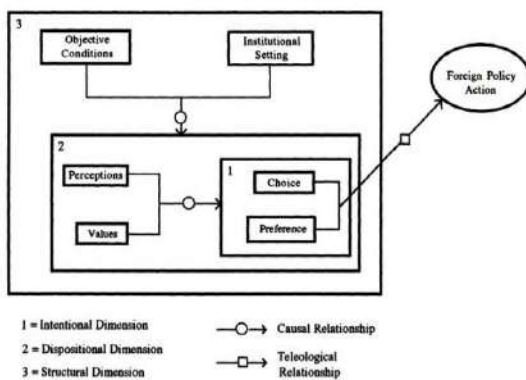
3

Objective Conditions

Institutional Setting

Foreign Policy Action

2

Perceptions

Values

1

Choice

Preference

1 = Intentional Dimension

2 = Dispositional Dimension

3 = Structural Dimension

Causal Relationship

Teleological Relationship